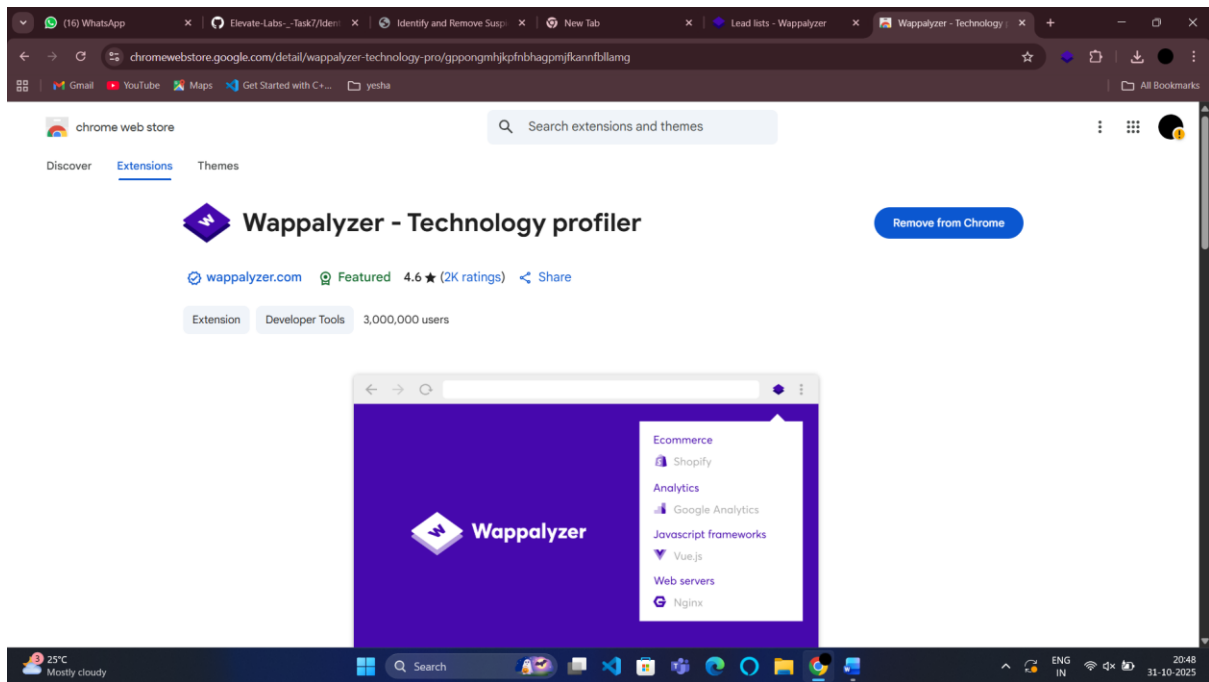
(16) WhatsApp
Elevate-Labs-_-Task7/Ident
Identify and Remove Susp
New Tab
Lead lists - Wappalyzer
Wappalyzer - Technology

chromewebstore.google.com/detail/wappalyzer-technology-pro/gppongmhjkpfnbhagpmjfkannfbllamg

Gmail YouTube Maps Get Started with C+... yesha
All Bookmarks

chrome web store
Search extensions and themes

Discover Extensions Themes

Wappalyzer - Technology profiler
Remove from Chrome

wappalyzer.com Featured 4.6 ★ (2K ratings) Share

Extension Developer Tools 3,000,000 users

Wappalyzer
Ecommerce
Shopify
Analytics
Google Analytics
Javascript frameworks
Vue.js
Web servers
Nginx

25°C
Mostly cloudy
Search
ENG
IN
20:48
31-10-2025